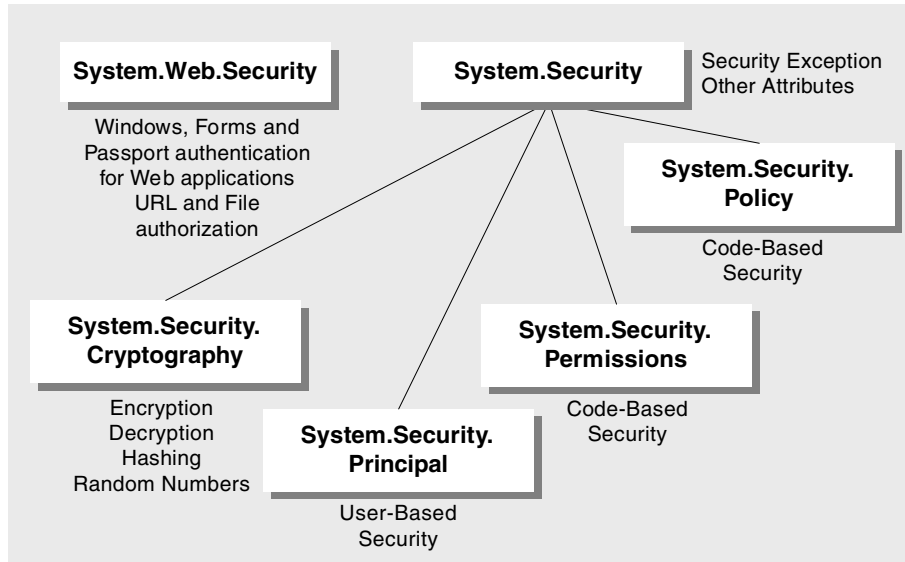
System.Web.Security

Windows, Forms and Passport authentication for Web applications URL and File authorization

System.Security

Security Exception Other Attributes

System.Security. Policy

Code-Based Security

System.Security. Cryptography

Encryption Decryption Hashing Random Numbers

System.Security. Permissions

Code-Based Security

System.Security. Principal

User-Based Security